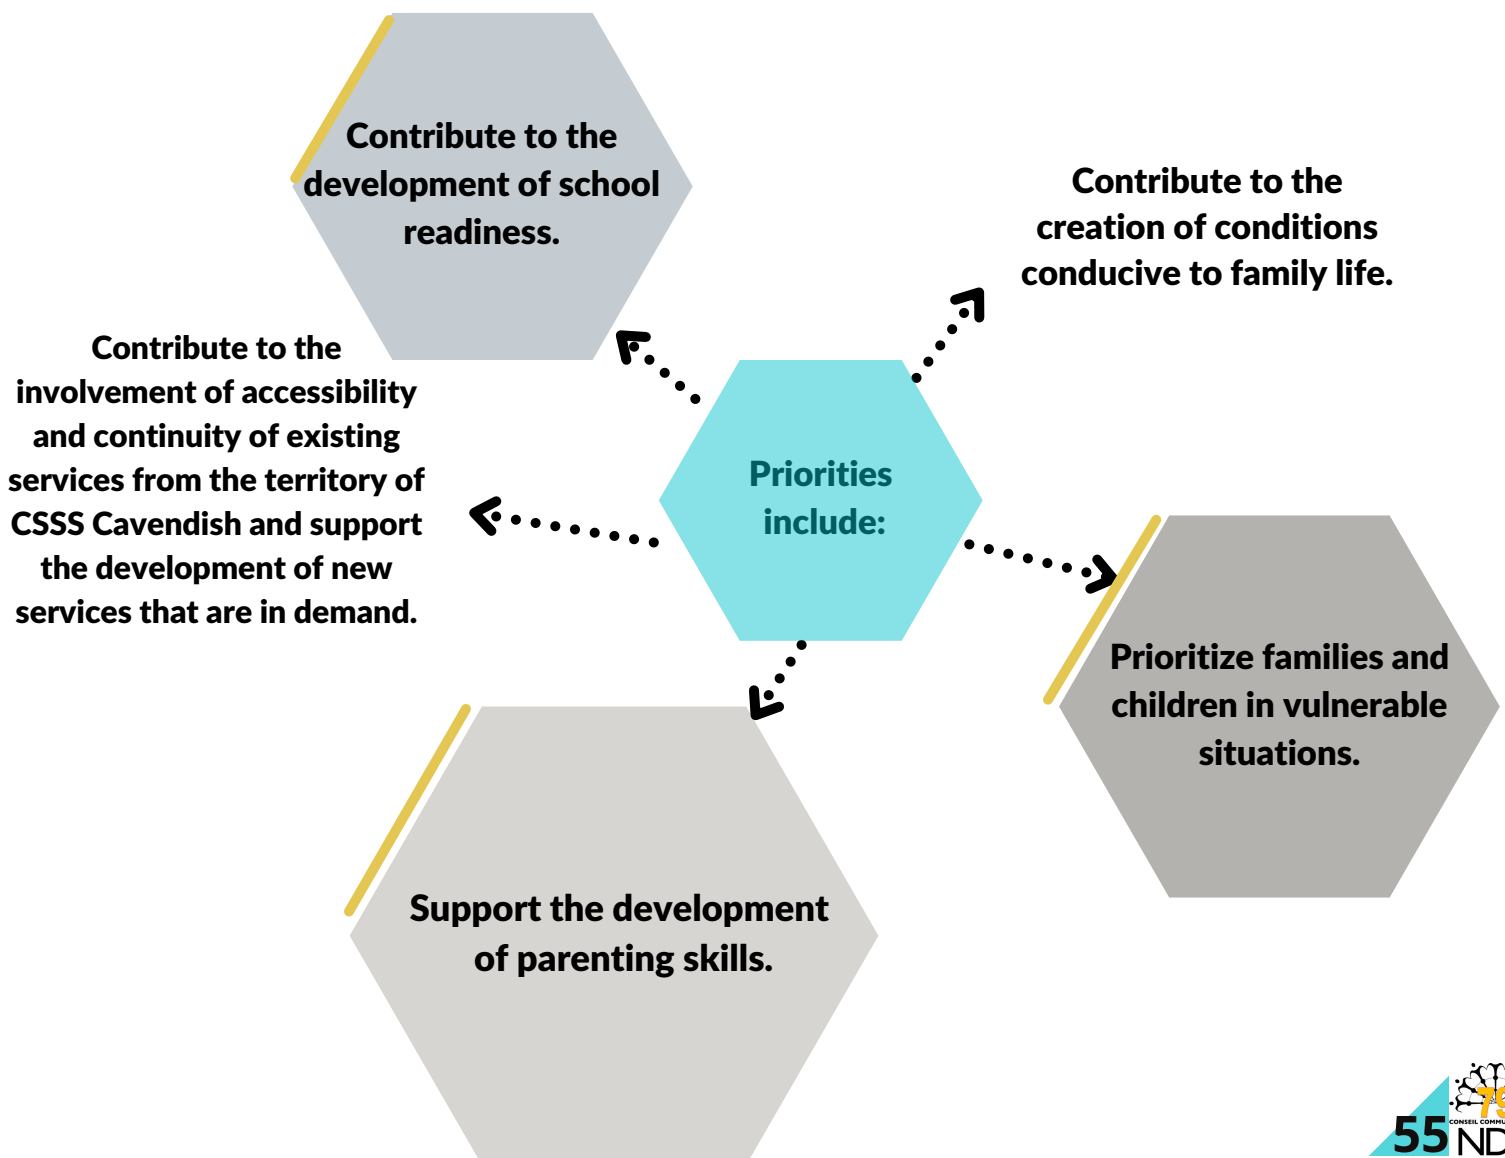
Priorities include:

Contribute to the development of school readiness.

Contribute to the creation of conditions conducive to family life.

Contribute to the involvement of accessibility and continuity of existing services from the territory of CSSS Cavendish and support the development of new services that are in demand.

Prioritize families and children in vulnerable situations.

Support the development of parenting skills.

55

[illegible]
CONSEIL COMMU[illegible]
ND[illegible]